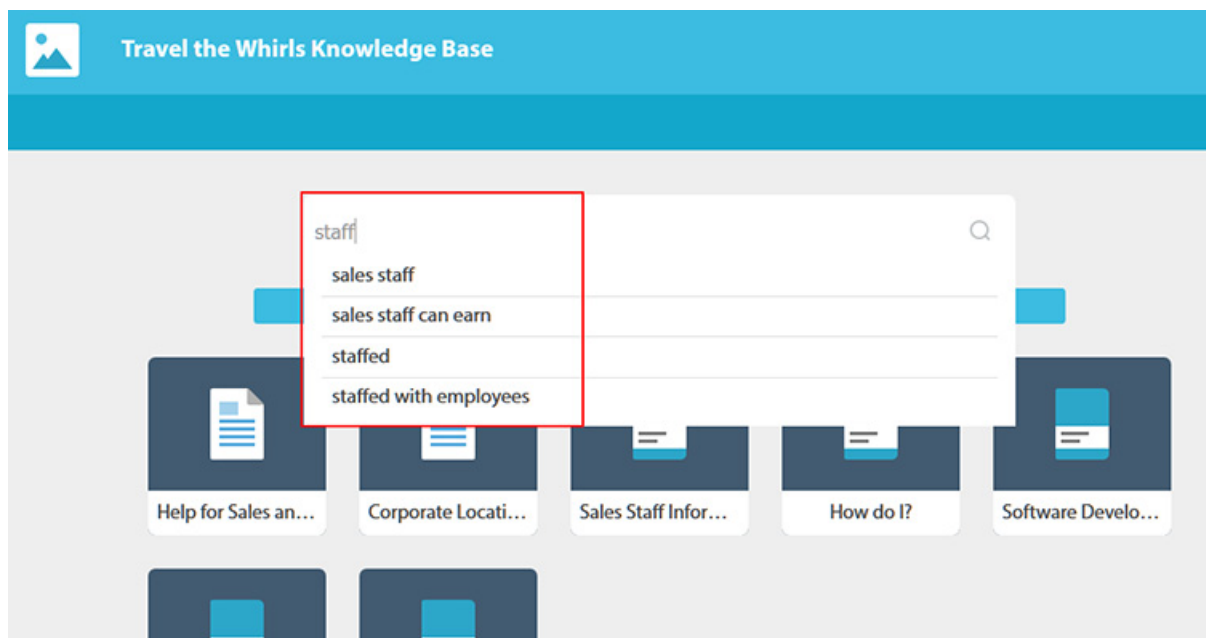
Travel the Whirls Knowledge Base

staff

sales staff

sales staff can earn

staffed

staffed with employees

Help for Sales an...

Corporate Locati...

Sales Staff Infor...

How do I?

Software Develo...